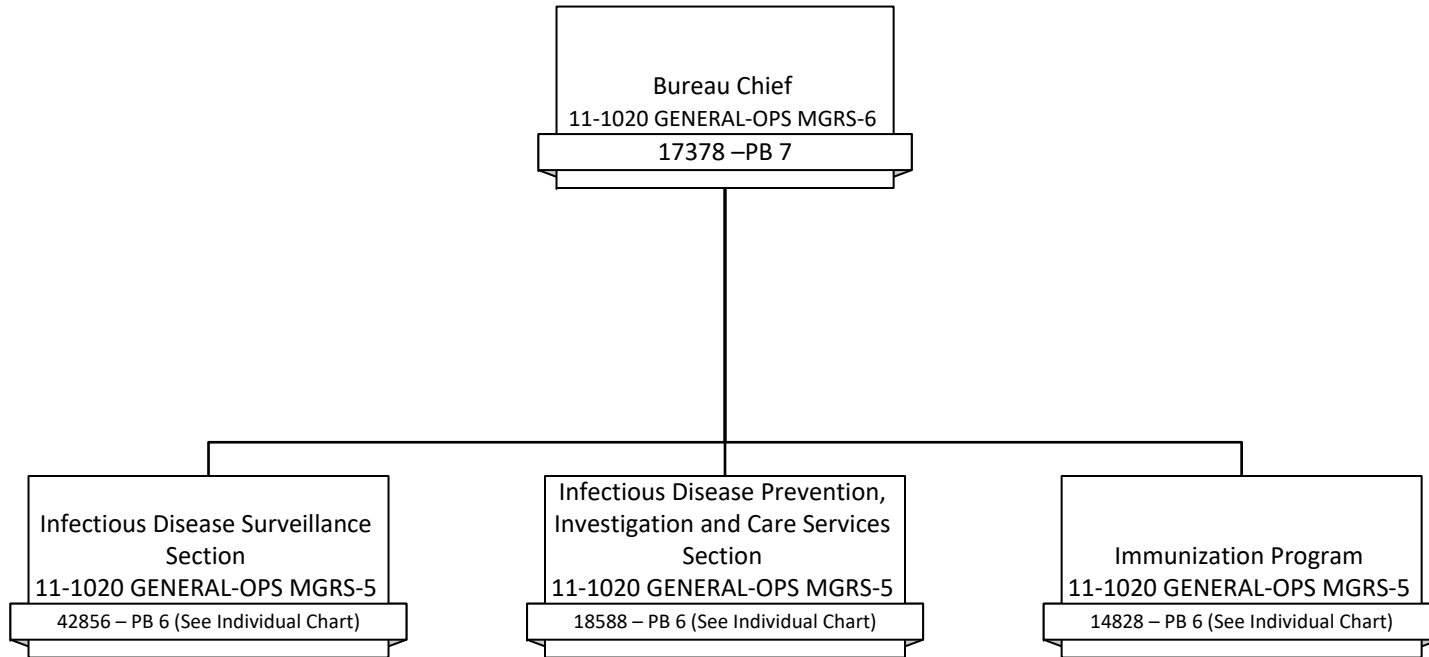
Bureau Chief
11-1020 GENERAL-OPS MGRS-6
17378 –PB 7

Infectious Disease Surveillance Section
11-1020 GENERAL-OPS MGRS-5
42856 – PB 6 (See Individual Chart)

Infectious Disease Prevention, Investigation and Care Services Section
11-1020 GENERAL-OPS MGRS-5
18588 – PB 6 (See Individual Chart)

Immunization Program
11-1020 GENERAL-OPS MGRS-5
14828 – PB 6 (See Individual Chart)